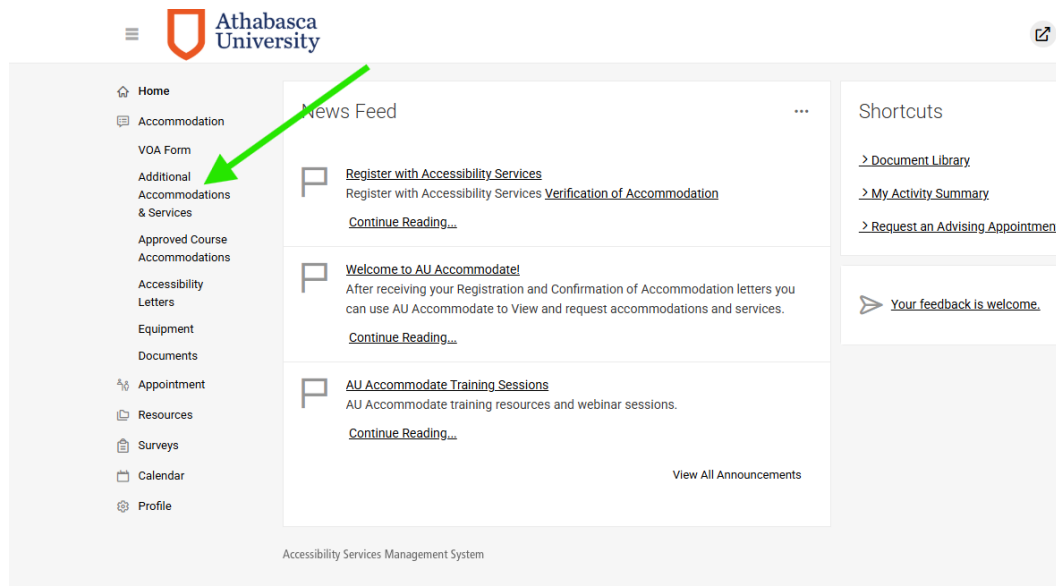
Athabasca University

Home
Accommodation
VOA Form
Additional Accommodations & Services
Approved Course Accommodations
Accessibility Letters
Equipment
Documents
Appointment
Resources
Surveys
Calendar
Profile

News Feed

Register with Accessibility Services
Register with Accessibility Services Verification of Accommodation
Continue Reading...

Welcome to AU Accommodate!
After receiving your Registration and Confirmation of Accommodation letters you can use AU Accommodate to View and request accommodations and services.
Continue Reading...

AU Accommodate Training Sessions
AU Accommodate training resources and webinar sessions.
Continue Reading...

View All Announcements

Shortcuts
> Document Library
> My Activity Summary
> Request an Advising Appointmen

Your feedback is welcome.

Accessibility Services Management System